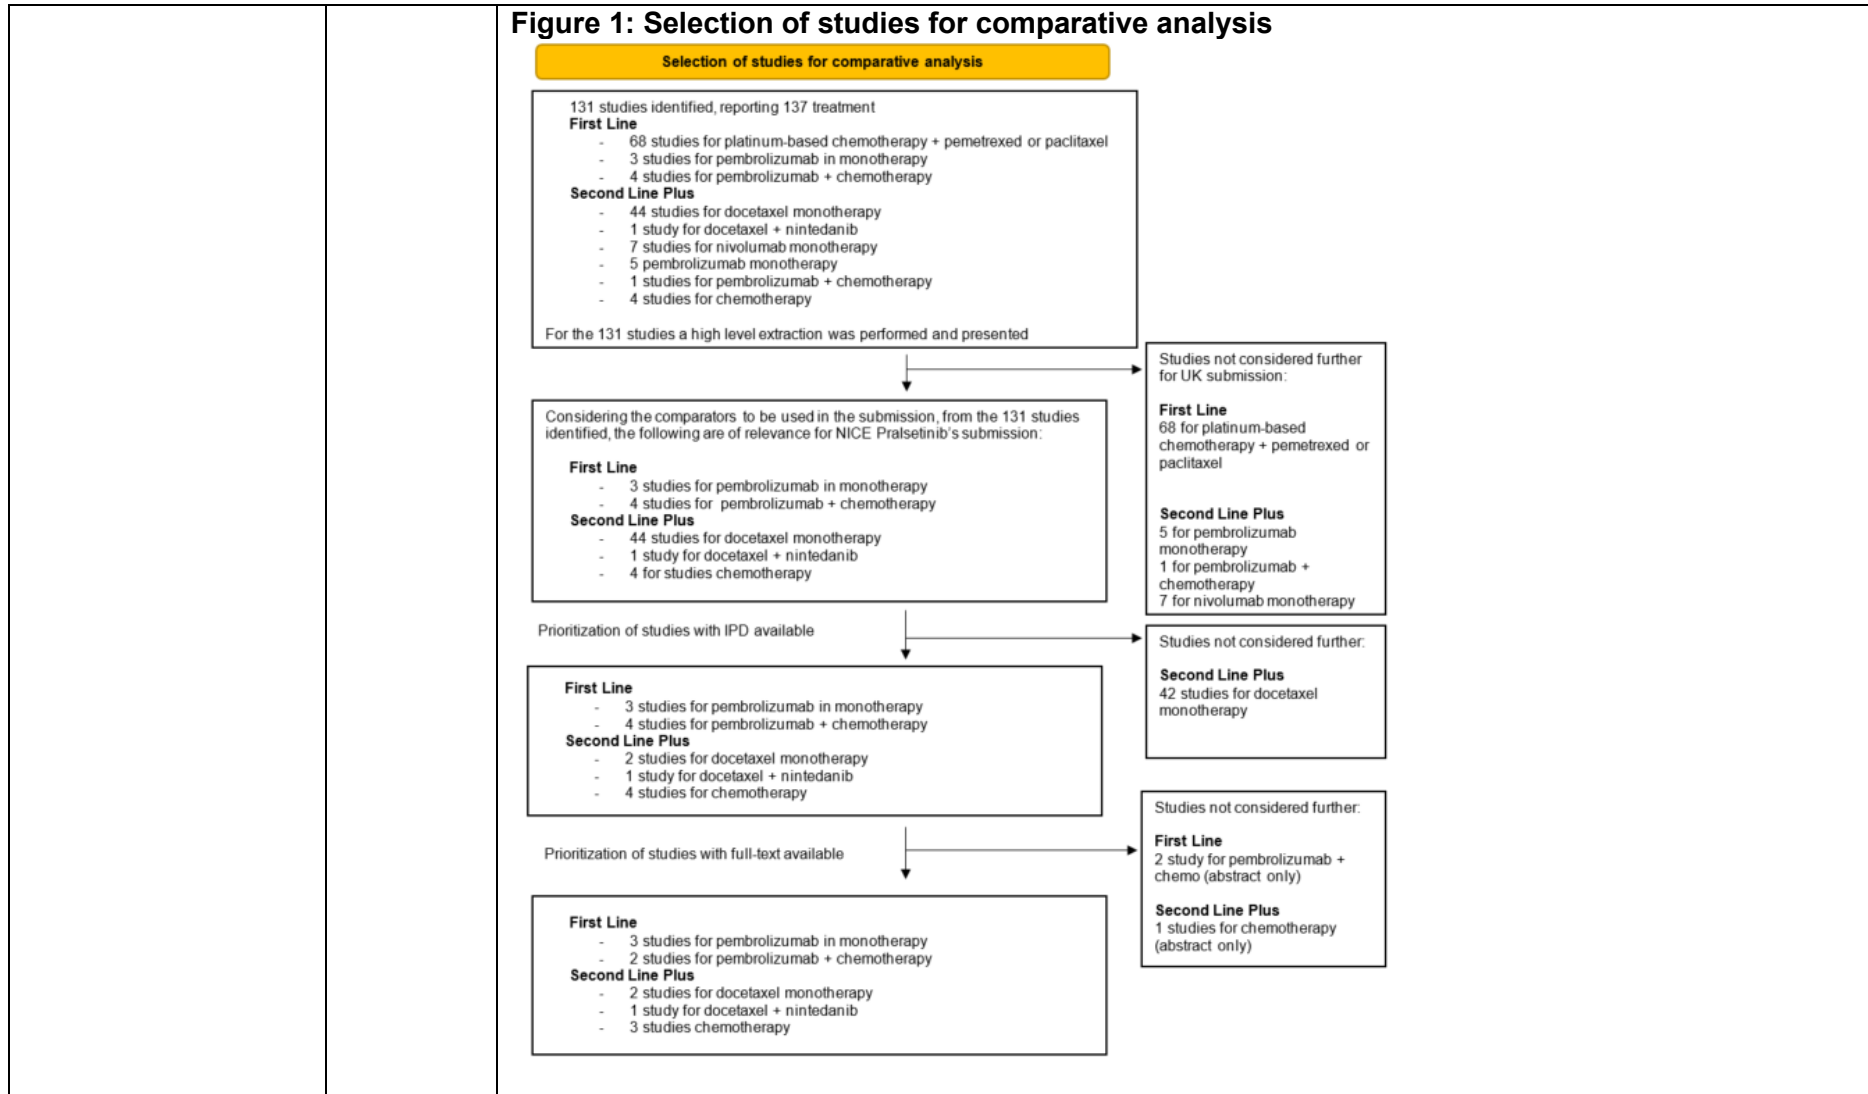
Figure 1: Selection of studies for comparative analysis

Selection of studies for comparative analysis

131 studies identified, reporting 137 treatment
First Line
- 68 studies for platinum-based chemotherapy + pemetrexed or paclitaxel
- 3 studies for pembrolizumab in monotherapy
- 4 studies for pembrolizumab + chemotherapy
Second Line Plus
- 44 studies for docetaxel monotherapy
- 1 study for docetaxel + nintedanib
- 7 studies for nivolumab monotherapy
- 5 pembrolizumab monotherapy
- 1 studies for pembrolizumab + chemotherapy
- 4 studies for chemotherapy

For the 131 studies a high level extraction was performed and presented

Studies not considered further for UK submission:

First Line
68 for platinum-based chemotherapy + pemetrexed or paclitaxel

Second Line Plus
5 for pembrolizumab monotherapy
1 for pembrolizumab + chemotherapy
7 for nivolumab monotherapy

Considering the comparators to be used in the submission, from the 131 studies identified, the following are of relevance for NICE Pralsetinib's submission:

First Line
- 3 studies for pembrolizumab in monotherapy
- 4 studies for pembrolizumab + chemotherapy
Second Line Plus
- 44 studies for docetaxel monotherapy
- 1 study for docetaxel + nintedanib
- 4 for studies chemotherapy

Prioritization of studies with IPD available

Studies not considered further:

Second Line Plus
42 studies for docetaxel monotherapy

First Line
- 3 studies for pembrolizumab in monotherapy
- 4 studies for pembrolizumab + chemotherapy
Second Line Plus
- 2 studies for docetaxel monotherapy
- 1 study for docetaxel + nintedanib
- 4 studies for chemotherapy

Studies not considered further:

First Line
2 study for pembrolizumab + chemo (abstract only)

Second Line Plus
1 studies for chemotherapy (abstract only)

Prioritization of studies with full-text available

First Line
- 3 studies for pembrolizumab in monotherapy
- 2 studies for pembrolizumab + chemotherapy
Second Line Plus
- 2 studies for docetaxel monotherapy
- 1 study for docetaxel + nintedanib
- 3 studies chemotherapy